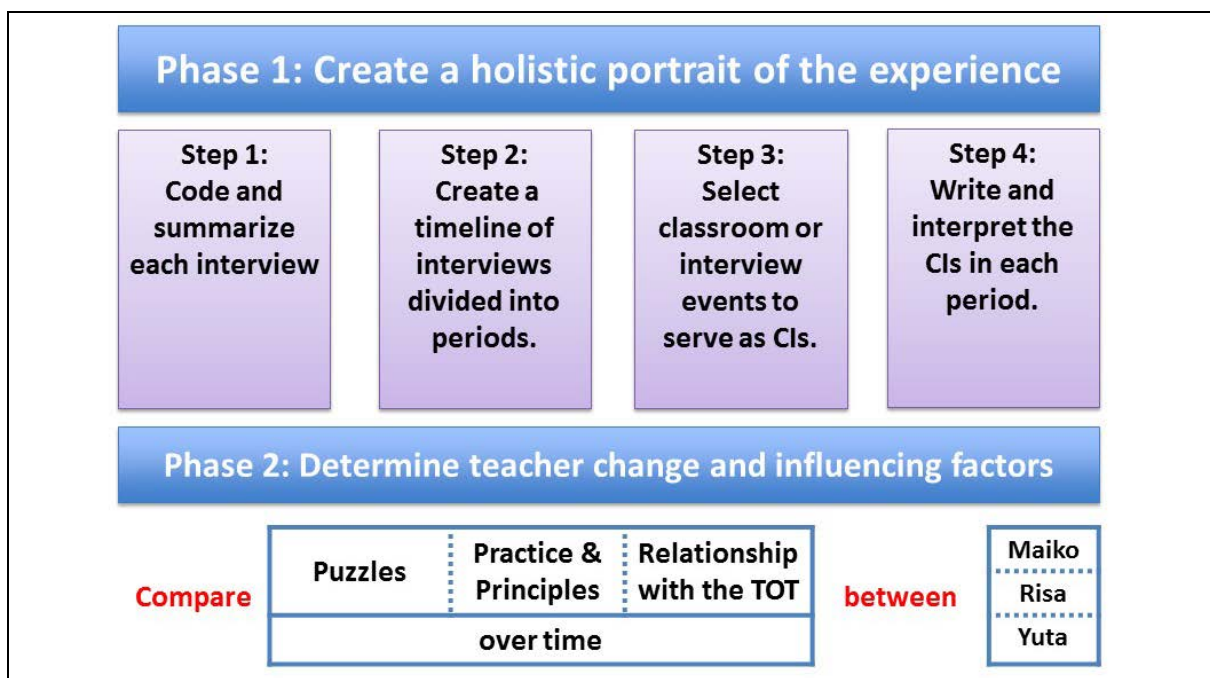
Phase 1: Create a holistic portrait of the experience

Step 1: Code and summarize each interview

Step 2: Create a timeline of interviews divided into periods.

Step 3: Select classroom or interview events to serve as CIs.

Step 4: Write and interpret the CIs in each period.

Phase 2: Determine teacher change and influencing factors

Compare

| Puzzles | Practice & Principles | Relationship with the TOT |
|---|---|---|
| over time | | |

between

| Maiko |
|---|
| Risa |
| Yuta |